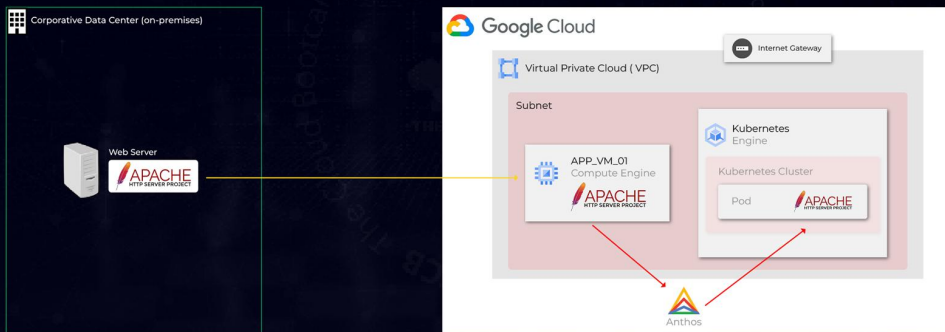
Corporative Data Center (on-premises)

Web Server

APACHE
HTTP SERVER PROJECT

Google Cloud

Internet Gateway

Virtual Private Cloud ( VPC)

Subnet

APP_VM_01
Compute Engine

APACHE
HTTP SERVER PROJECT

Kubernetes
Engine

Kubernetes Cluster

Pod

APACHE
HTTP SERVER PROJECT

Anthos